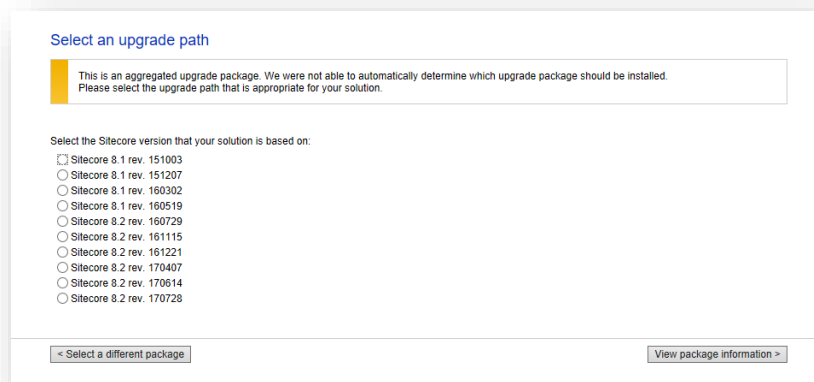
Select an upgrade path

This is an aggregated upgrade package. We were not able to automatically determine which upgrade package should be installed.
Please select the upgrade path that is appropriate for your solution.

Select the Sitecore version that your solution is based on:

Sitecore 8.1 rev. 151003
Sitecore 8.1 rev. 151207
Sitecore 8.1 rev. 160302
Sitecore 8.1 rev. 160519
Sitecore 8.2 rev. 160729
Sitecore 8.2 rev. 161115
Sitecore 8.2 rev. 161221
Sitecore 8.2 rev. 170407
Sitecore 8.2 rev. 170614
Sitecore 8.2 rev. 170728

< Select a different package

View package information >